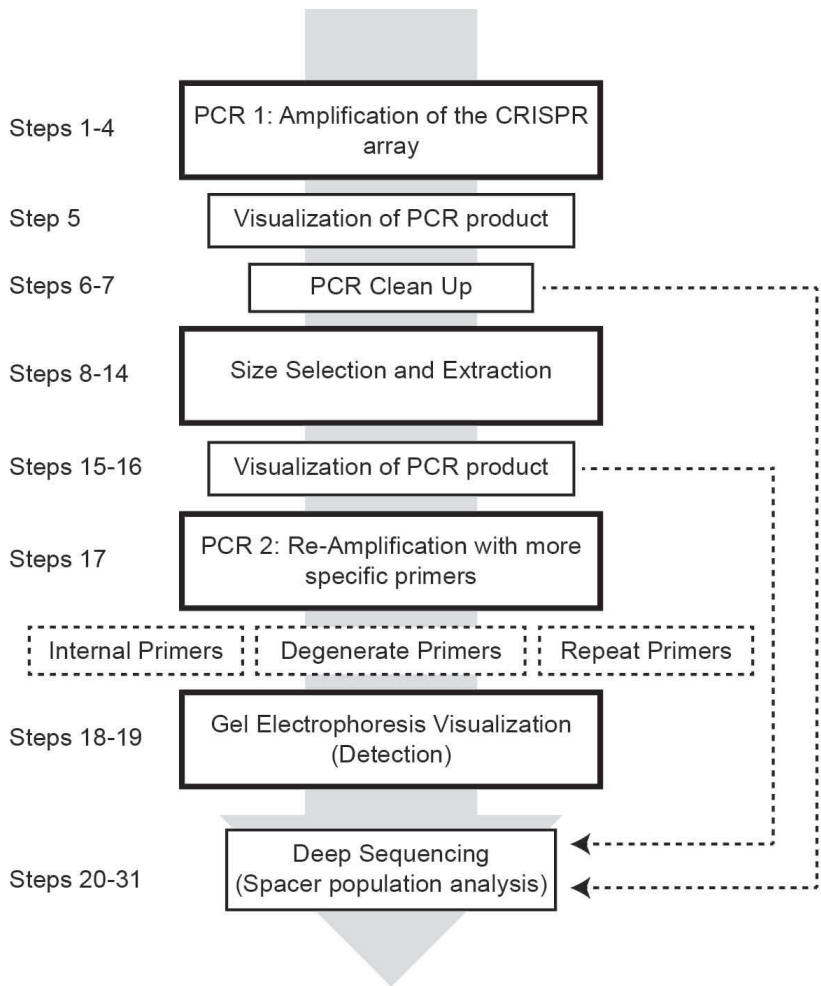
Steps 1-4

PCR 1: Amplification of the CRISPR array

Step 5

Visualization of PCR product

Steps 6-7

PCR Clean Up

Steps 8-14

Size Selection and Extraction

Steps 15-16

Visualization of PCR product

Steps 17

PCR 2: Re-Amplification with more specific primers

Internal Primers

Degenerate Primers

Repeat Primers

Steps 18-19

Gel Electrophoresis Visualization (Detection)

Steps 20-31

Deep Sequencing (Spacer population analysis)